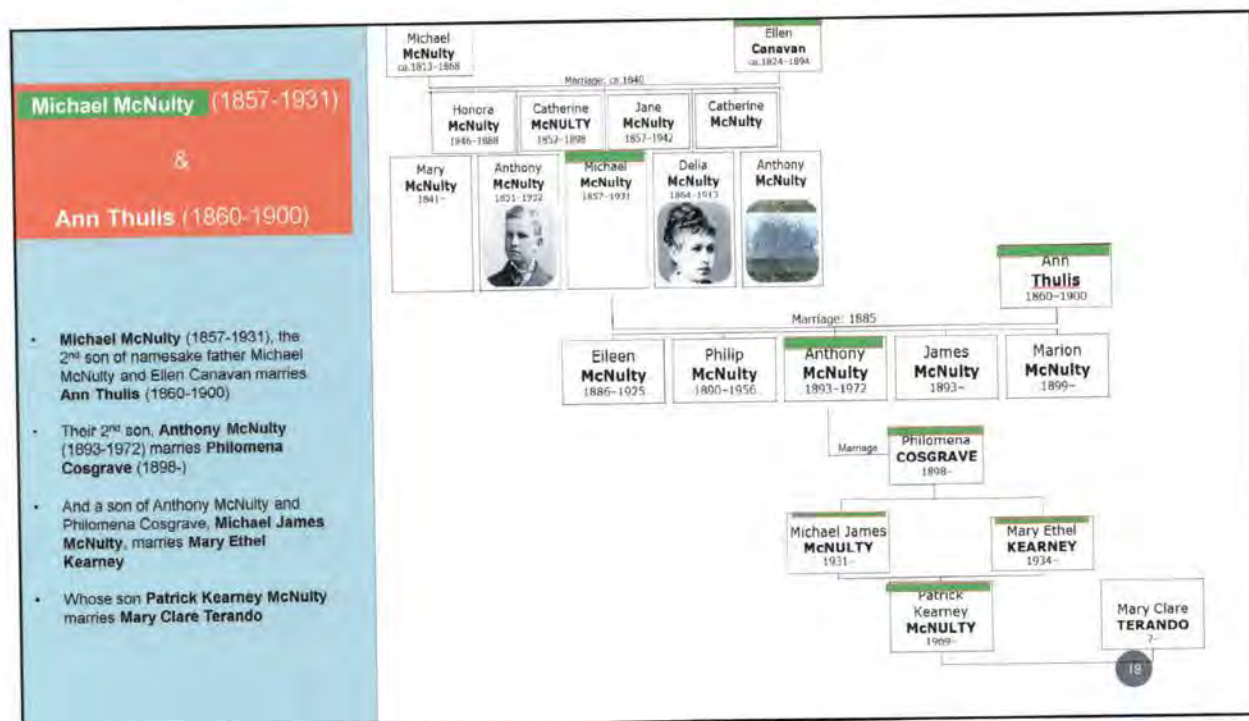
Michael McNulty (1857-1931)

&

Ann Thulis (1860-1900)

- **Michael McNulty** (1857-1931), the 2nd son of namesake father Michael McNulty and Ellen Canavan marries **Ann Thulis** (1860-1900)

- Their 2nd son, **Anthony McNulty** (1893-1972) marries **Philomena Cosgrave** (1898-)

- And a son of Anthony McNulty and Philomena Cosgrave, **Michael James McNulty**, marries **Mary Ethel Kearney**

- Whose son **Patrick Kearney McNulty** marries **Mary Clare Terando**

Michael **McNulty** ca.1813-1868

Ellen **Canavan** ca.1824-1894

Marriage: ca.1840

Honora **McNulty** 1846-1888

Catherine **McNULTY** 1852-1898

Jane **McNulty** 1857-1942

Catherine **McNulty**

Mary **McNulty** 1841-

Anthony **McNulty** 1851-1922

Michael **McNulty** 1857-1931

Delia **McNulty** 1864-1913

Anthony **McNulty**

Ann **Thulis** 1860-1900

Marriage: 1885

Eileen **McNulty** 1886-1925

Philip **McNulty** 1890-1956

Anthony **McNulty** 1893-1972

James **McNulty** 1893-

Marion **McNulty** 1899-

Marriage

Philomena **COSGRAVE** 1898-

Michael James **McNULTY** 1931-

Mary Ethel **KEARNEY** 1934-

Patrick Kearney **McNULTY** 1969-

Mary Clare **TERANDO** ?-

18